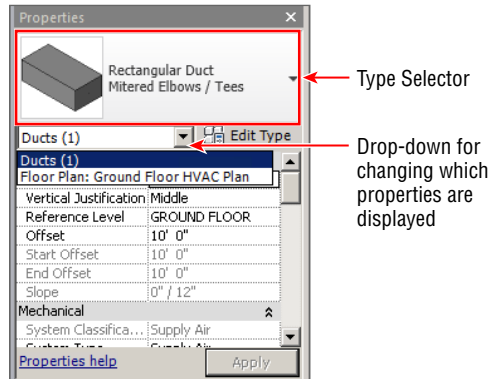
Properties ×

Rectangular Duct
Mitered Elbows / Tees

Type Selector

Ducts (1)
Edit Type

Drop-down for changing which properties are displayed

Ducts (1)
Floor Plan: Ground Floor HVAC Plan

| | |
|---|---|
| Vertical Justification | Middle |
| Reference Level | GROUND FLOOR |
| Offset | 10' 0" |
| Start Offset | 10' 0" |
| End Offset | 10' 0" |
| Slope | 0" / 12" |
| Mechanical | |
| System Classifica... | Supply Air |
| System Type | Supply Air |

Properties help
Apply